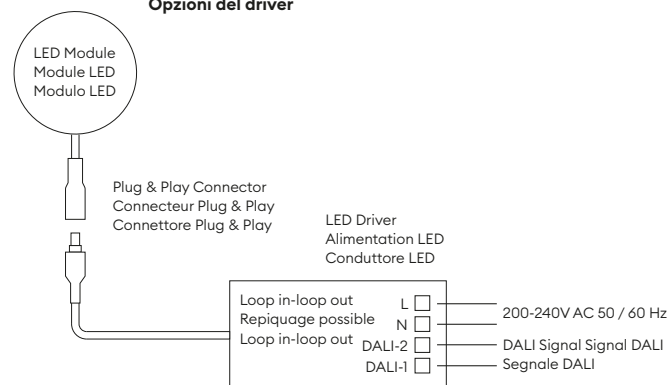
Opzioni del driver

LED Module
Module LED
Modulo LED

Plug & Play Connector
Connecteur Plug & Play
Connettore Plug & Play

LED Driver
Alimentation LED
Conduttore LED

Loop in-loop out
Repiquage possible
Loop in-loop out

L
N
DALI-2
DALI-1

200-240V AC 50 / 60 Hz
DALI Signal Signal DALI
Segnale DALI